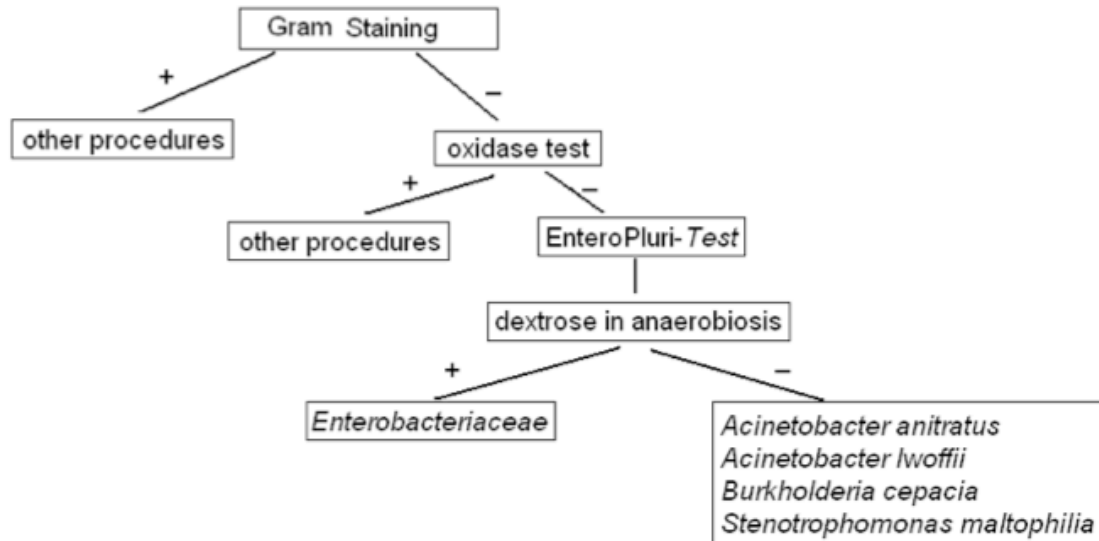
Gram Staining

+

other procedures

–

oxidase test

+

other procedures

–

EnteroPluri-*Test*

dextrose in anaerobiosis

+

*Enterobacteriaceae*

–

*Acinetobacter anitratus*
*Acinetobacter lwoffii*
*Burkholderia cepacia*
*Stenotrophomonas maltophilia*